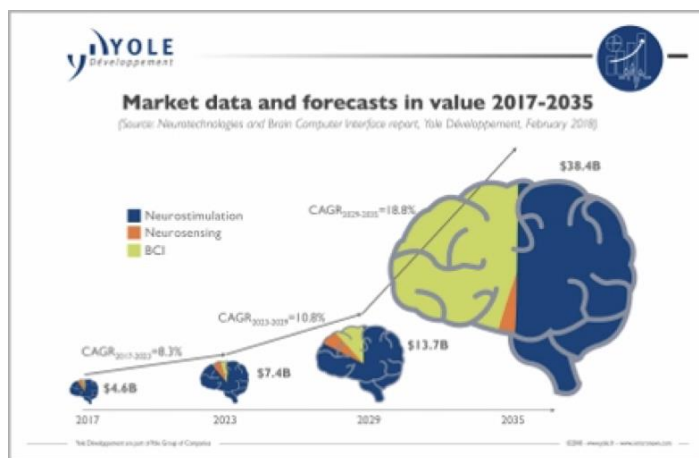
YOLE
Développement

Market data and forecasts in value 2017-2035
(Source: Neurotechnologies and Brain Computer Interface report, Yole Développement, February 2018)

Neurostimulation
Neurosensing
BCI

CAGR$_{2029-2035}$=18.8%
CAGR$_{2023-2029}$=10.8%
CAGR$_{2017-2023}$=8.3%

$38.4B
$13.7B
$7.4B
$4.6B

2017
2023
2029
2035

Yole Développement are part of Yole Group of Companies
©2018 · www.yole.fr · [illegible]